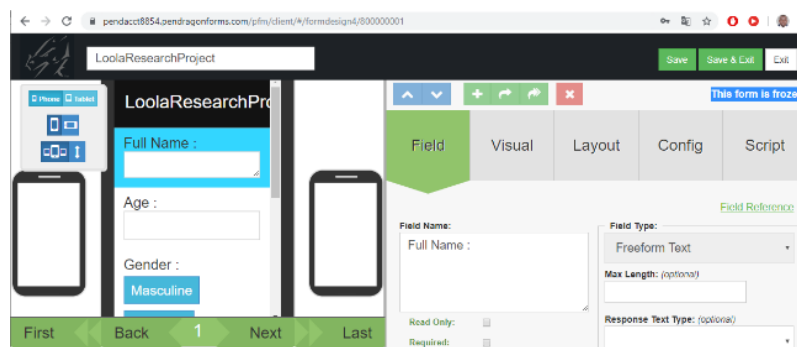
pendacct8854.pendragonforms.com/pfm/client/#/formdesign4/800000001

LoolaResearchProject

Save Save & Exit Exit

Phone Tablet

LoolaResearchPro

Full Name :

Age :

Gender :

Masculine

First Back 1 Next Last

This form is froze

Field Visual Layout Config Script

Field Reference

Field Name:

Full Name :

Read Only:

Required:

Field Type:

Freeform Text

Max Length: (optional)

Response Text Type: (optional)